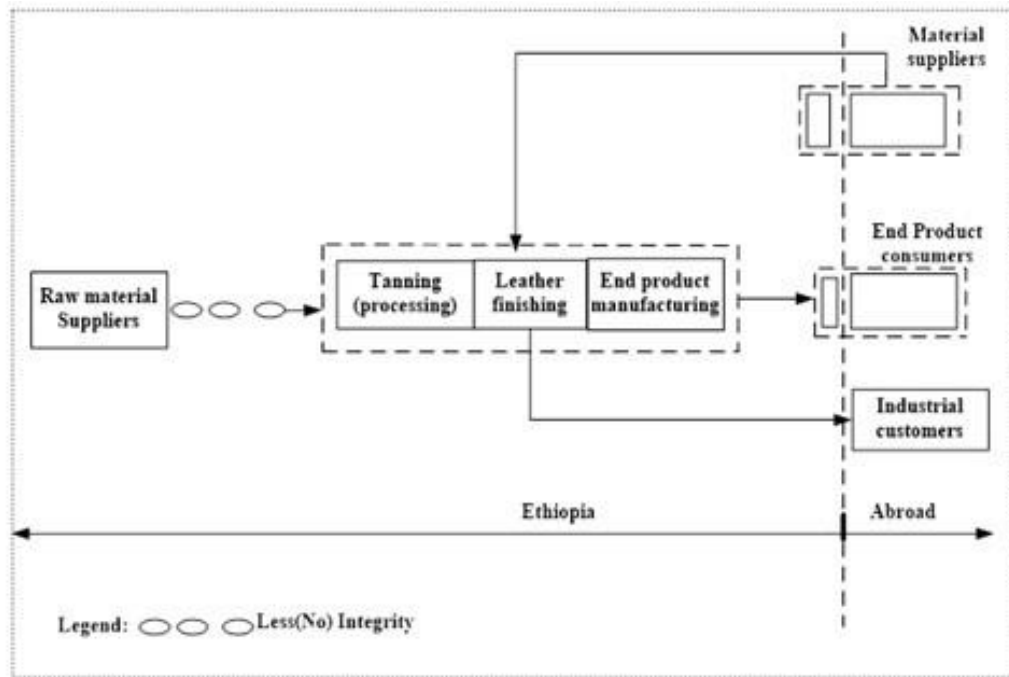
Material suppliers

End Product consumers

Raw material Suppliers

Tanning (processing)

Leather finishing

End product manufacturing

Industrial customers

Ethiopia

Abroad

Legend: Less(No) Integrity